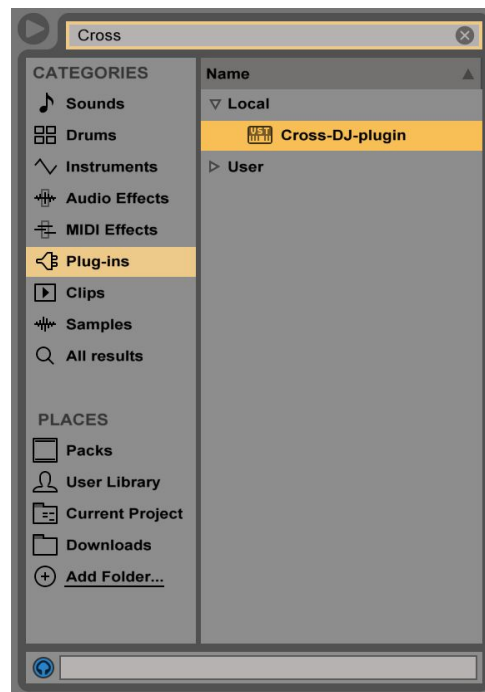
Cross

CATEGORIES
Sounds
Drums
Instruments
Audio Effects
MIDI Effects
Plug-ins
Clips
Samples
All results

PLACES
Packs
User Library
Current Project
Downloads
Add Folder...

Name
▽ Local
VST Cross-DJ-plugin
▷ User